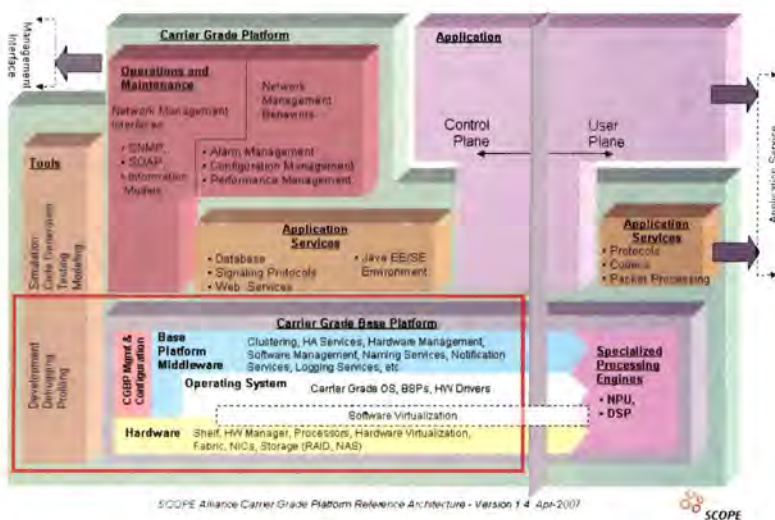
Management Interface

Carrier Grade Platform

Operations and Maintenance

Network Management Interfaces

• SNMP,
• SOAP,
• Information Models

Network Management Behaviors

• Alarm Management
• Configuration Management
• Performance Management

Application

Control Plane

User Plane

Application Service

Tools

Simulation Code Generation Testing Modeling

Application Services

• Database
• Signaling Protocols
• Web Services

• Java EE/SE Environment

Application Services

• Protocols
• Codecs
• Packet Processing

Development Debugging Profiling

Carrier Grade Base Platform

CGBP Mgmt & Configuration

Base Platform Middleware

Clustering, HA Services, Hardware Management, Software Management, Naming Services, Notification Services, Logging Services, etc.

Operating System

Carrier Grade OS, BSPs, HW Drivers

Software Virtualization

Hardware

Shelf, HW Manager, Processors, Hardware Virtualization, Fabric, NICs, Storage (RAID, NAS)

Specialized Processing Engines

• NPU,
• DSP

SCOPE Alliance Carrier Grade Platform Reference Architecture - Version 1.4 Apr-2007

SCOPE